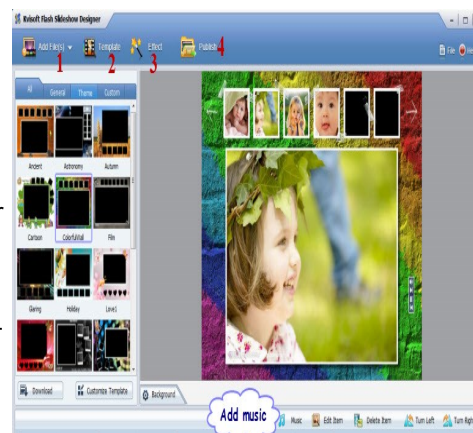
Kvisoft Flash Slideshow Designer

Add File(s) 1
Template 2
Effect 3
Publish 4
File

All
General
Theme
Custom

Ancient
Astronomy
Autumn
Cartoon
Colorfulvital
Film
Glaring
Holiday
Love1

Download
Customize Template
Background

Add music
Music
Edit Item
Delete Item
Turn Left
Turn Right